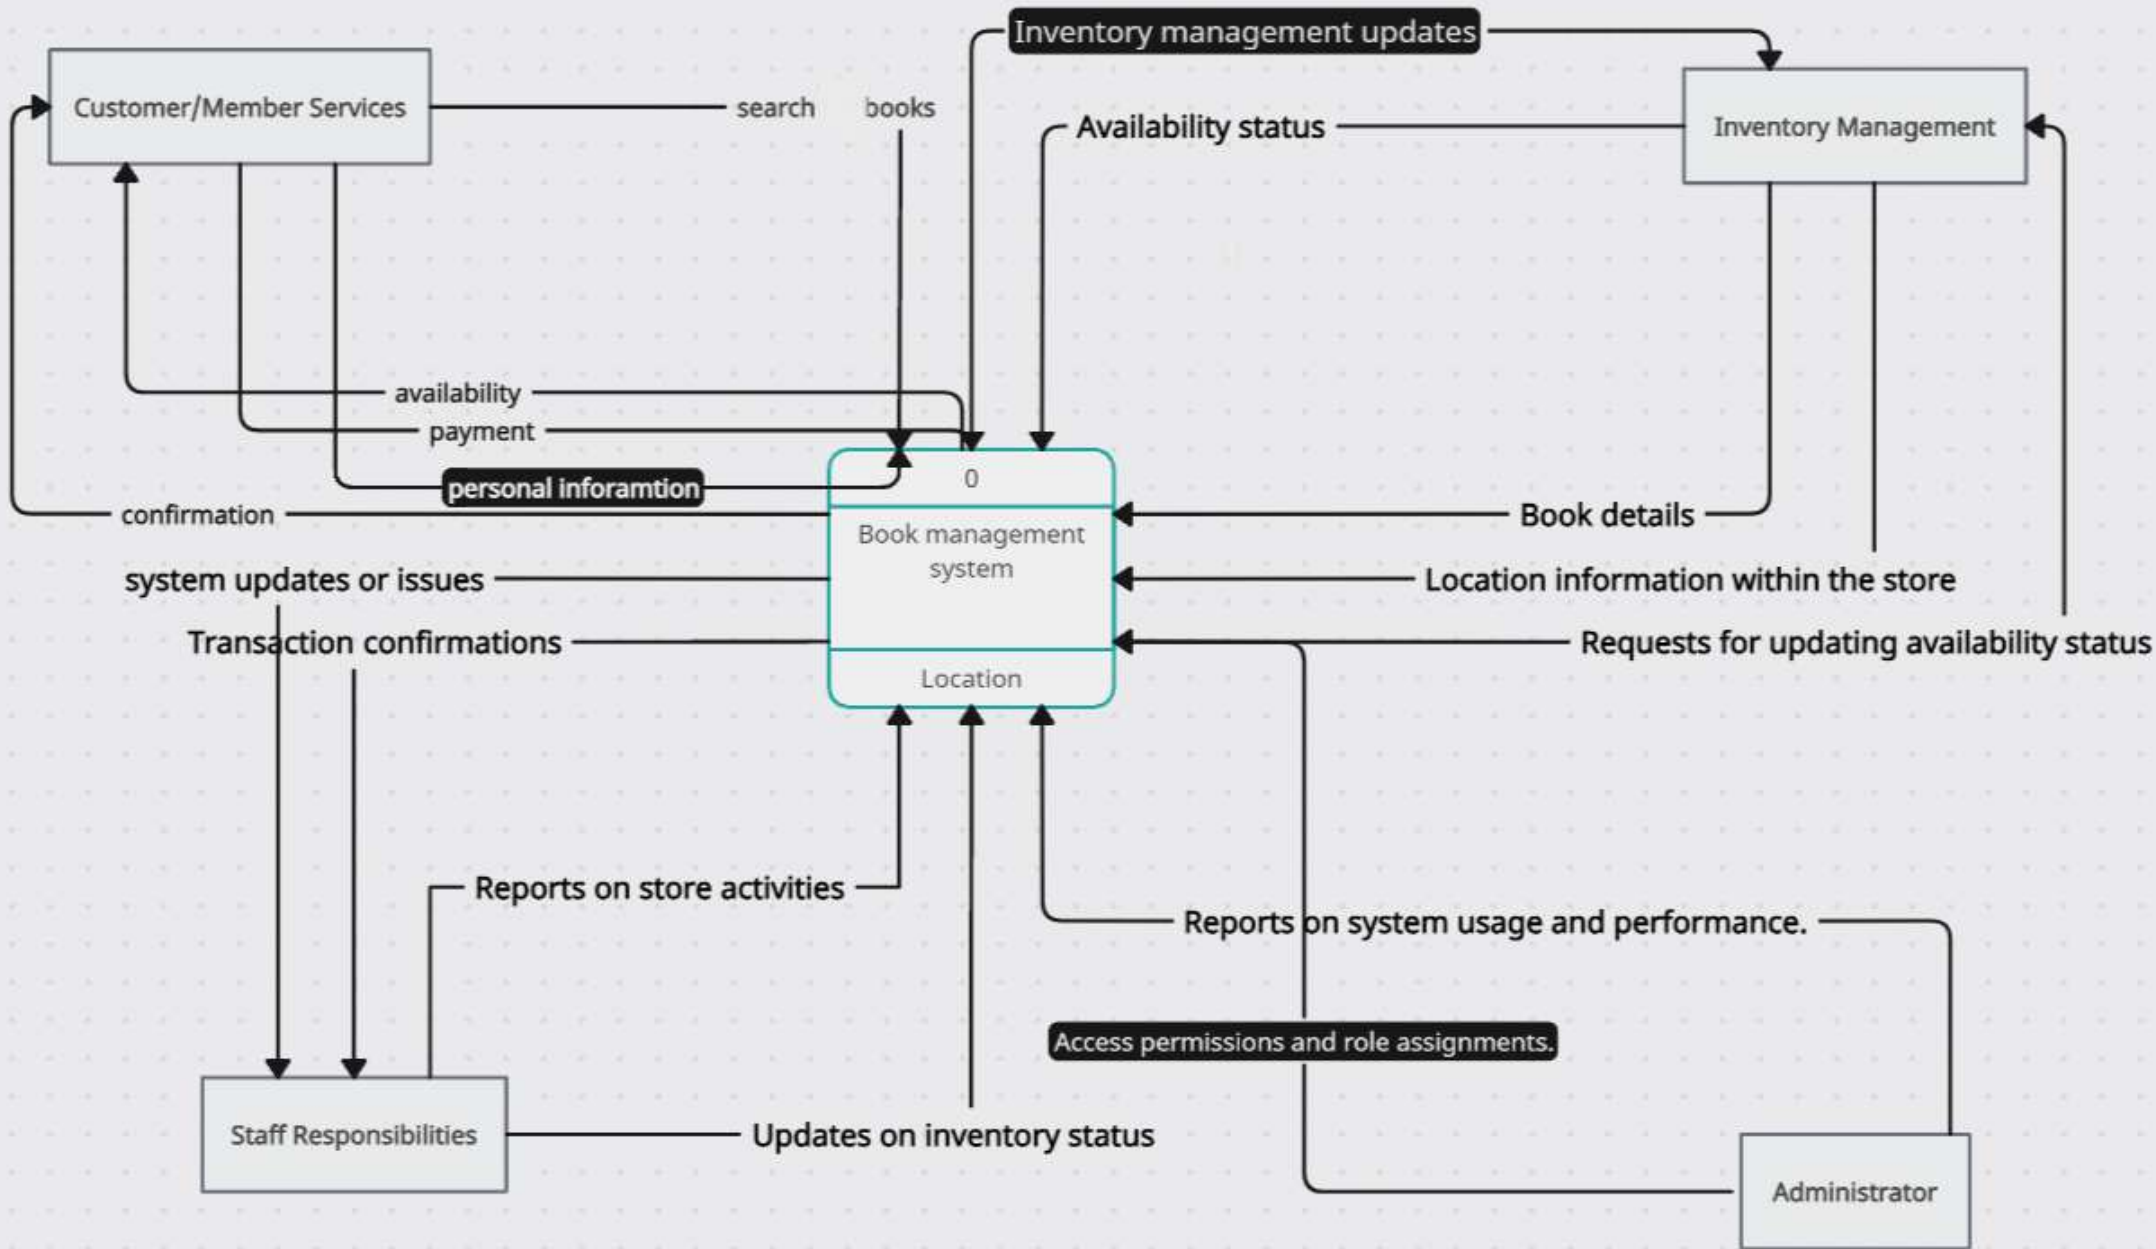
Inventory management updates

Customer/Member Services

search

books

Availability status

Inventory Management

availability

payment

personal inforamtion

0

Book management system

Location

confirmation

Book details

system updates or issues

Location information within the store

Transaction confirmations

Requests for updating availability status

Reports on store activities

Reports on system usage and performance.

Access permissions and role assignments.

Staff Responsibilities

Updates on inventory status

Administrator